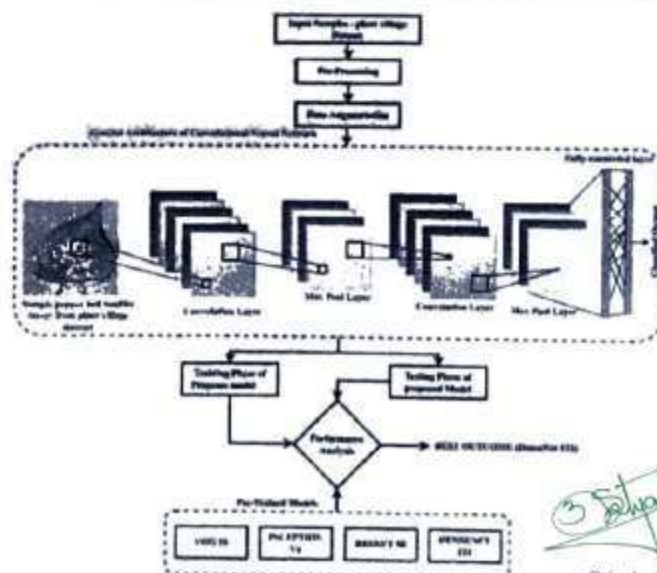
Input Samples - plant village Dataset

Pre-Processing

Data Augmentation

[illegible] Architecture of Convolutional Neural Network

Fully connected layer

Sample pepper bell healthy image from plant village dataset

Convolution Layer

Max Pool Layer

Convolution Layer

Max Pool Layer

Training Phase of Proposed model

Testing Phase of proposed Model

Performance analysis

BEST OUTCOME (DenseNet 121)

Pre-Trained Models

VGG 16

INCEPTION V4

RESNET 50

DENSENET 121